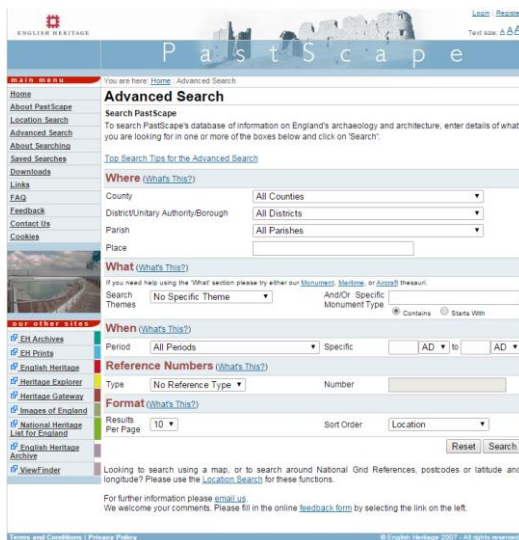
ENGLISH HERITAGE

Login | Register

Text size: A A A

PastScape

main menu

Home
About PastScape
Location Search
Advanced Search
About Searching
Saved Searches
Downloads
Links
FAQ
Feedback
Contact Us
Cookies

our other sites

EH Archives
EH Prints
English Heritage
Heritage Explorer
Heritage Gateway
Images of England
National Heritage List for England
English Heritage Archive
ViewFinder

You are here: Home : Advanced Search

Advanced Search

Search PastScape

To search PastScape's database of information on England's archaeology and architecture, enter details of what you are looking for in one or more of the boxes below and click on 'Search'.

Top Search Tips for the Advanced Search

Where (What's This?)

| | |
|---|---|
| County | All Counties |
| District/Unitary Authority/Borough | All Districts |
| Parish | All Parishes |
| Place | |

What (What's This?)

If you need help using the 'What' section please try either our Monument, Maritime, or Aircraft thesauri.

Search Themes: No Specific Theme
And/Or Specific Monument Type: Contains Starts With

When (What's This?)

Period: All Periods | Specific: AD to AD

Reference Numbers (What's This?)

Type: No Reference Type | Number

Format (What's This?)

Results Per Page: 10 | Sort Order: Location

Reset Search

Looking to search using a map, or to search around National Grid References, postcodes or latitude and longitude? Please use the Location Search for these functions.

For further information please email us.
We welcome your comments. Please fill in the online feedback form by selecting the link on the left.

Terms and Conditions | Privacy Policy

© English Heritage 2007 - All rights reserved